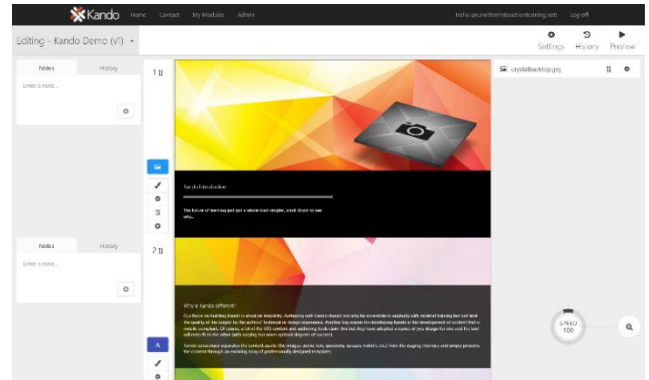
Kando Home Contact My Modules Admin

Hello sarah.smith@interactiontraining.net Log off

Editing - Kando Demo (v1)

Settings History Preview

Notes History

Enter a note...

1

crystalbacktop.jpg

Kando Introduction

The future of learning just got a whole lot simpler, scroll down to see why...

Notes History

Enter a note...

2

Why is Kando different?

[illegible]

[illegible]

SPEED 100

A